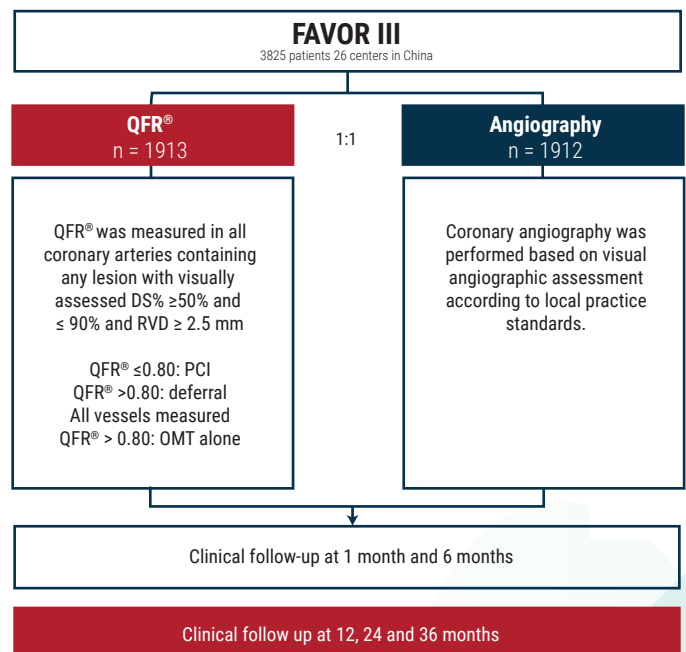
FAVOR III
3825 patients 26 centers in China

QFR®
n = 1913

1:1

Angiography
n = 1912

QFR® was measured in all coronary arteries containing any lesion with visually assessed DS% ≥50% and ≤ 90% and RVD ≥ 2.5 mm

QFR® ≤0.80: PCI
QFR® >0.80: deferral
All vessels measured
QFR® > 0.80: OMT alone

Coronary angiography was performed based on visual angiographic assessment according to local practice standards.

Clinical follow-up at 1 month and 6 months

Clinical follow up at 12, 24 and 36 months